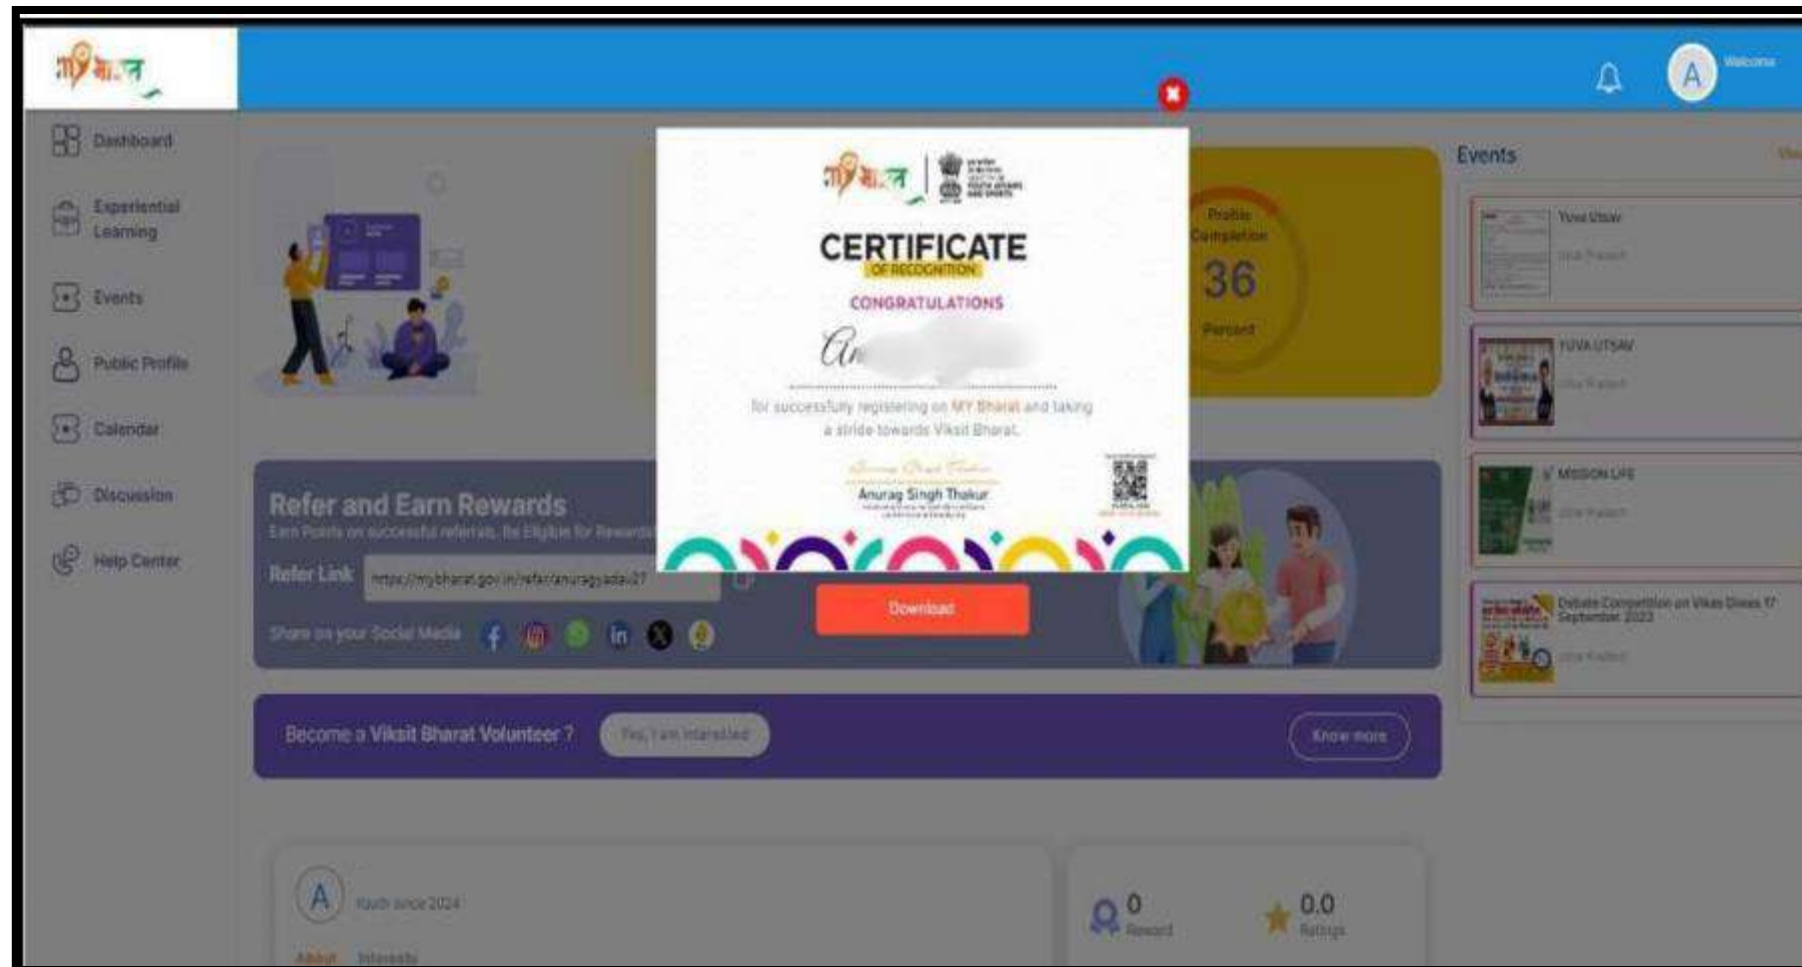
मेरा भारत

A Welcome

Dashboard

Experiential Learning

Events

Public Profile

Calendar

Discussion

Help Center

मेरा भारत | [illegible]

CERTIFICATE

OF RECOGNITION

CONGRATULATIONS

An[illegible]

for successfully registering on MY Bharat and taking a stride towards Viksit Bharat.

Anurag Singh Thakur

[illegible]

Download

Profile Completion

36

Percent

Events

Yuva Utsav

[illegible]

YUVA UTSAV

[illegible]

MISSION LIFE

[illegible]

Debate Competition on Vikas Divas 17 September 2023

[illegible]

Refer and Earn Rewards

Earn Points on successful referrals. Be Eligible for Rewards

Refer Link https://mybharat.gov.in/refer/anuragyadav27

Share on your Social Media

Become a Viksit Bharat Volunteer ?

Yes, I am interested

Know more

A

Youth since 2024

About Interests

0

Reward

0.0

Ratings